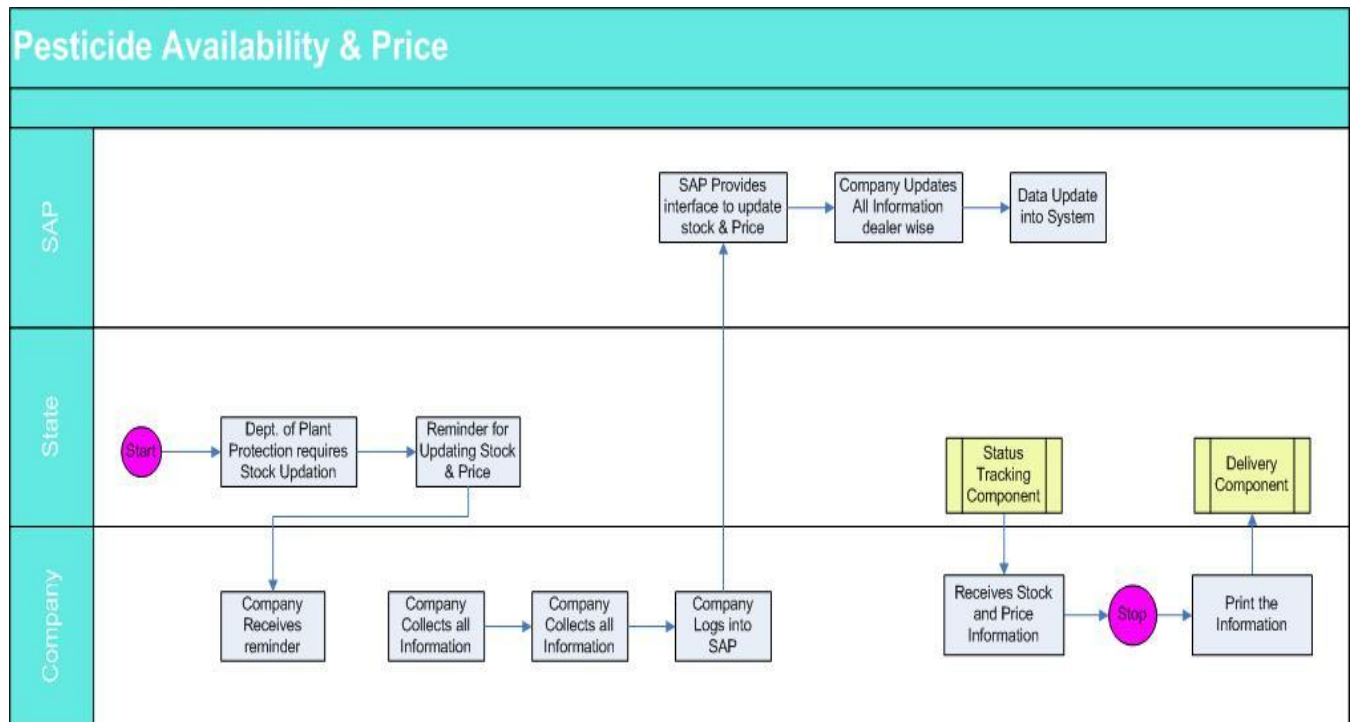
Pesticide Availability & Price

SAP

SAP Provides interface to update stock & Price

Company Updates All Information dealer wise

Data Update into System

State

Start

Dept. of Plant Protection requires Stock Updation

Reminder for Updating Stock & Price

Status Tracking Component

Delivery Component

Company

Company Receives reminder

Company Collects all Information

Company Collects all Information

Company Logs into SAP

Receives Stock and Price Information

Stop

Print the Information